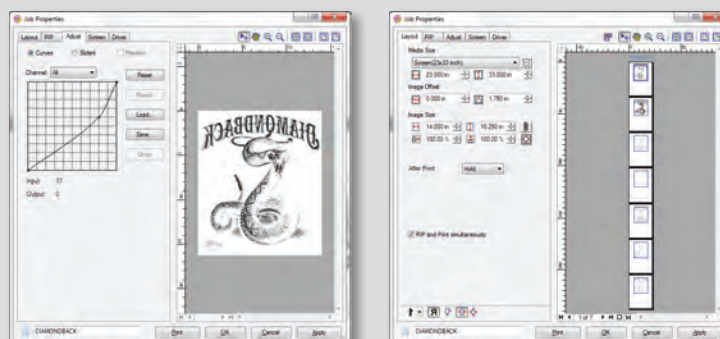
Job Properties

Layout RIP Adjust Screen Driver

Curves Sliders Preview

Channel All

Reset

Revert

Load...

Save...

Undo

Input: 37

Output: 0

DIAMONDBACK

DIAMONDBACK

Print OK Cancel Apply

Job Properties

Layout RIP Adjust Screen Driver

Media Size

Screen(23x33 inch)

23.000in 33.000in

Image Offset

0.000in 1.780in

Image Size

14.000in 16.250in

100.00 % 100.00 %

After Print: Hold

RIP and Print simultaneously

1 of 7

DIAMONDBACK

Print OK Cancel Apply